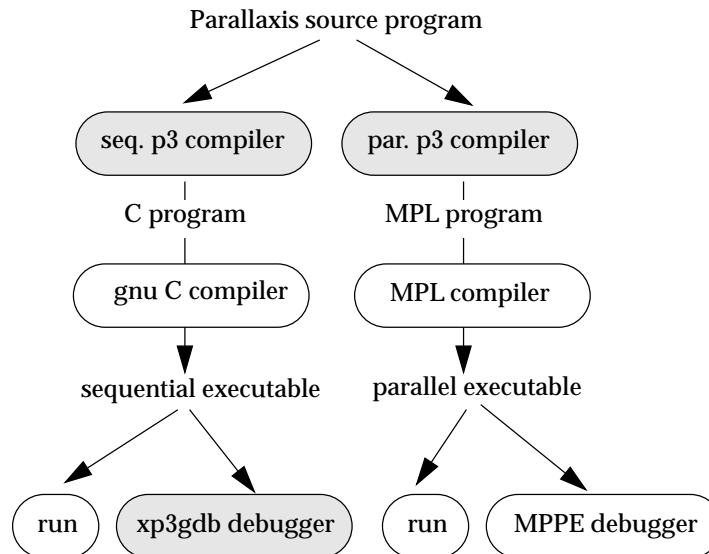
Parallaxis source program

seq. p3 compiler

par. p3 compiler

C program

MPL program

gnu C compiler

MPL compiler

sequential executable

parallel executable

run

xp3gdb debugger

run

MPPE debugger